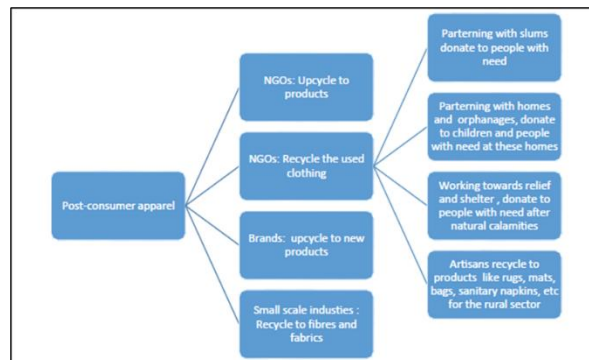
Post-consumer apparel

NGOs: Upcycle to products

NGOs: Recycle the used clothing

Brands: upcycle to new products

Small scale industies : Recycle to fibres and fabrics

Parterning with slums donate to people with need

Parterning with homes and orphanages, donate to children and people with need at these homes

Working towards relief and shelter , donate to people with need after natural calamities

Artisans recycle to products like rugs, mats, bags, sanitary napkins, etc for the rural sector